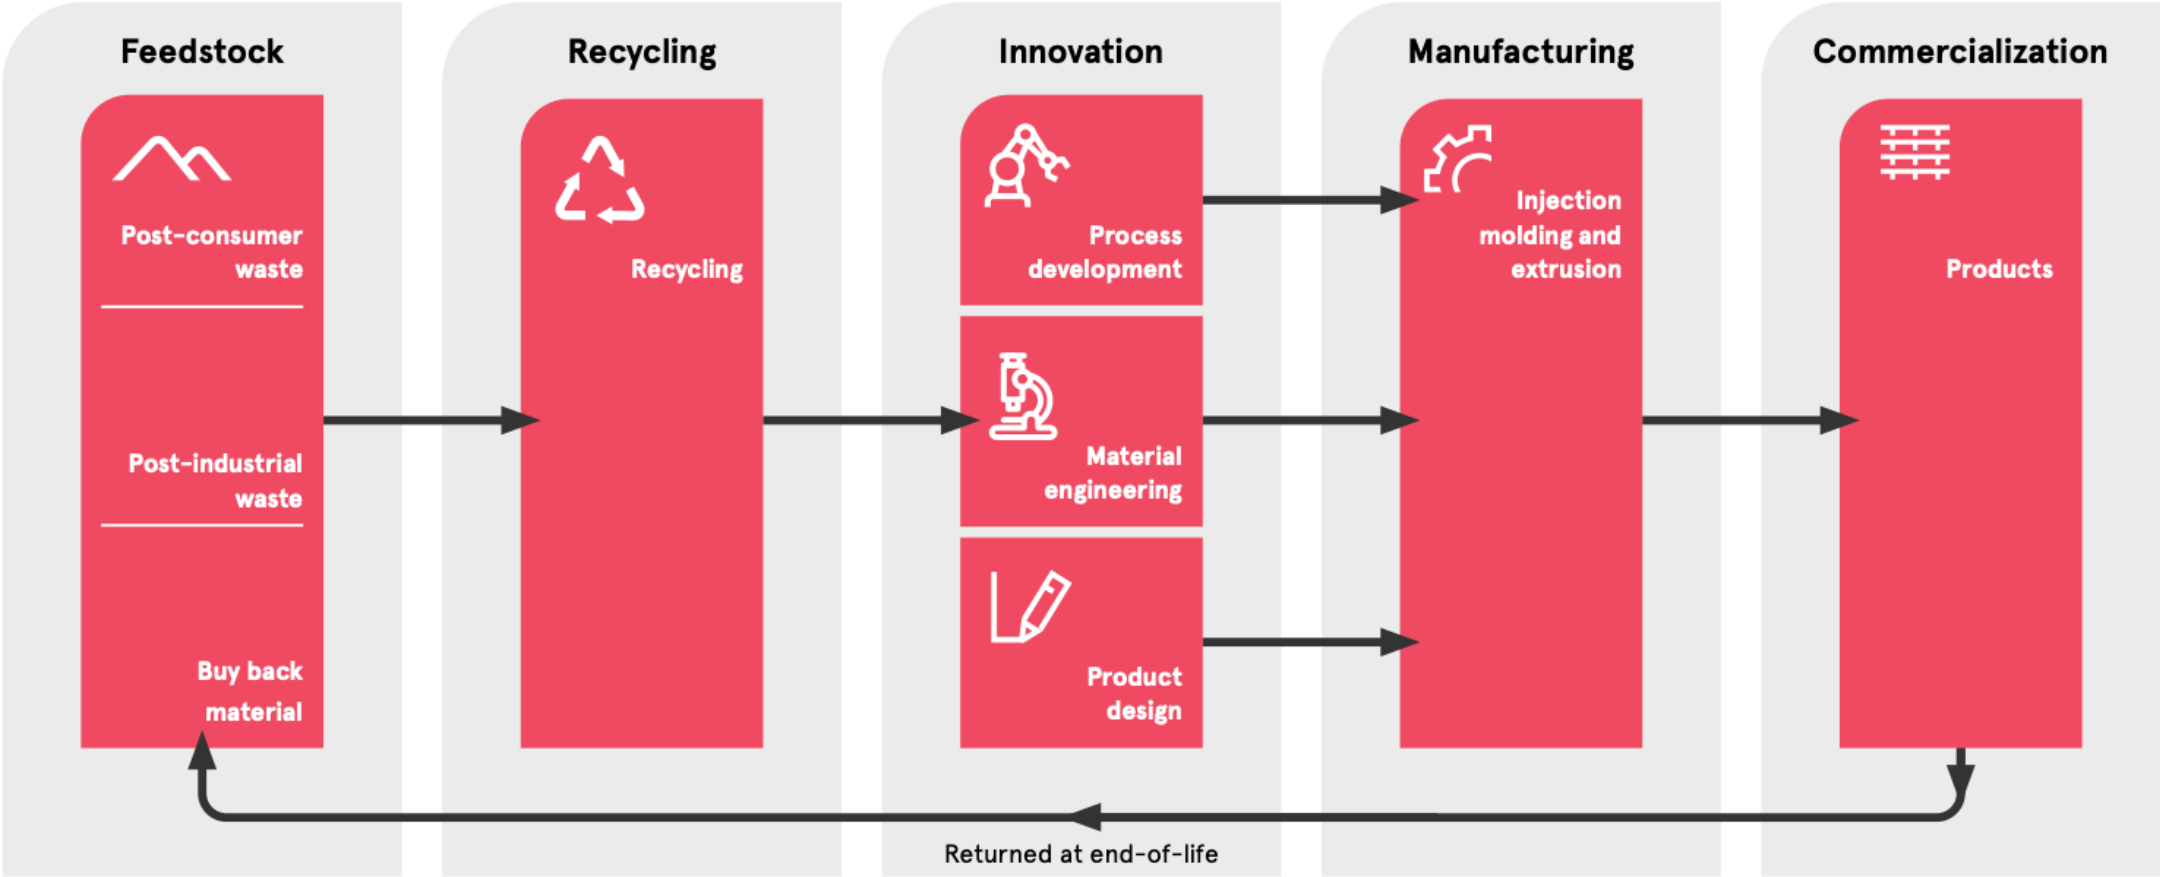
Feedstock

Post-consumer waste

Post-industrial waste

Buy back material

Recycling

Recycling

Innovation

Process development

Material engineering

Product design

Manufacturing

Injection molding and extrusion

Commercialization

Products

Returned at end-of-life